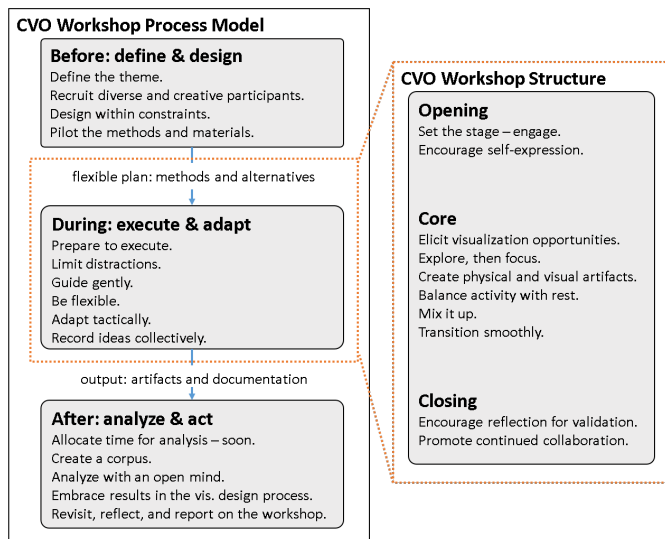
CVO Workshop Process Model

Before: define & design
Define the theme.
Recruit diverse and creative participants.
Design within constraints.
Pilot the methods and materials.

flexible plan: methods and alternatives

During: execute & adapt
Prepare to execute.
Limit distractions.
Guide gently.
Be flexible.
Adapt tactically.
Record ideas collectively.

output: artifacts and documentation

After: analyze & act
Allocate time for analysis – soon.
Create a corpus.
Analyze with an open mind.
Embrace results in the vis. design process.
Revisit, reflect, and report on the workshop.

CVO Workshop Structure

Opening
Set the stage – engage.
Encourage self-expression.

Core
Elicit visualization opportunities.
Explore, then focus.
Create physical and visual artifacts.
Balance activity with rest.
Mix it up.
Transition smoothly.

Closing
Encourage reflection for validation.
Promote continued collaboration.